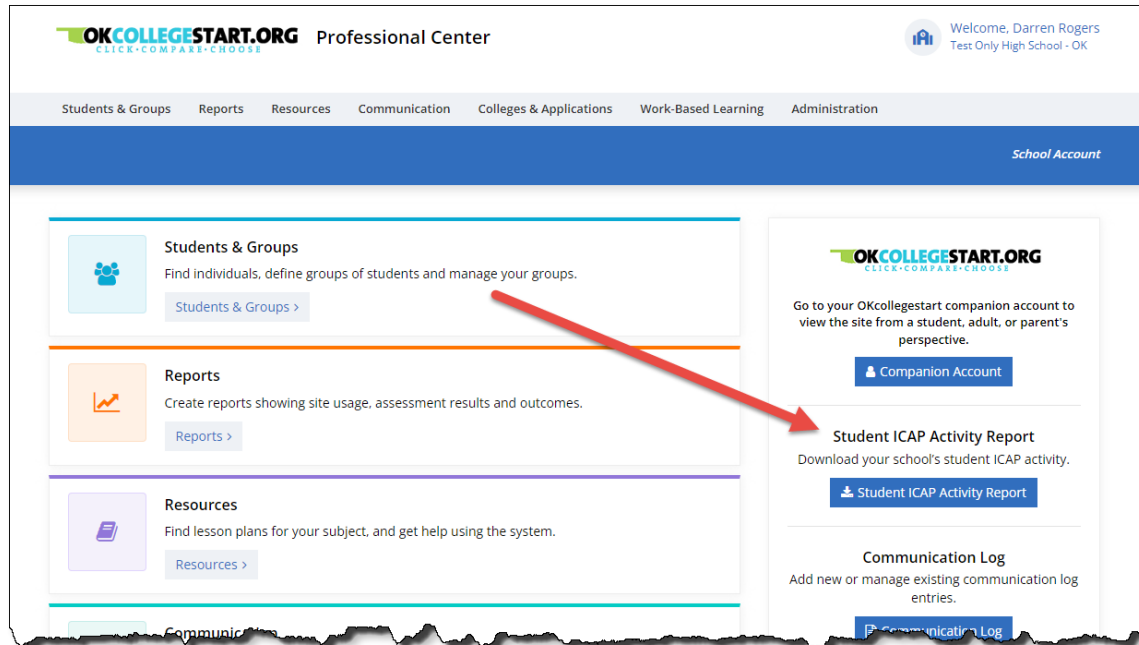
OKCOLLEGESTART.ORG
CLICK•COMPARE•CHOOSE
Professional Center

Welcome, Darren Rogers
Test Only High School - OK

Students & Groups Reports Resources Communication Colleges & Applications Work-Based Learning Administration

School Account

Students & Groups
Find individuals, define groups of students and manage your groups.
Students & Groups ›

Reports
Create reports showing site usage, assessment results and outcomes.
Reports ›

Resources
Find lesson plans for your subject, and get help using the system.
Resources ›

Communi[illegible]

OKCOLLEGESTART.ORG
CLICK•COMPARE•CHOOSE

Go to your OKcollegestart companion account to view the site from a student, adult, or parent's perspective.

Companion Account

Student ICAP Activity Report
Download your school's student ICAP activity.

Student ICAP Activity Report

Communication Log
Add new or manage existing communication log entries.

Communication Log